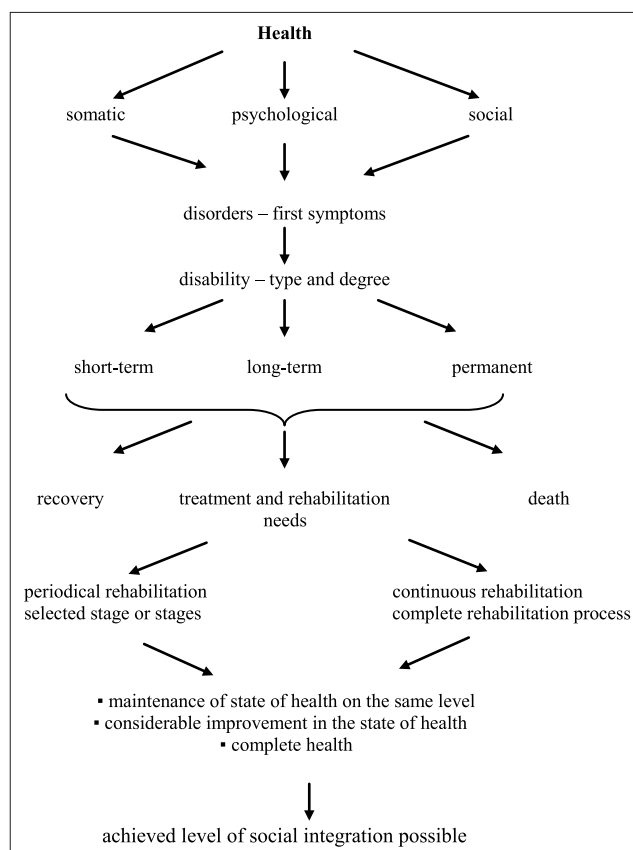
**Health**

somatic

psychological

social

disorders – first symptoms

disability – type and degree

short-term

long-term

permanent

recovery

treatment and rehabilitation needs

death

periodical rehabilitation
selected stage or stages

continuous rehabilitation
complete rehabilitation process

▪ maintenance of state of health on the same level
▪ considerable improvement in the state of health
▪ complete health

achieved level of social integration possible